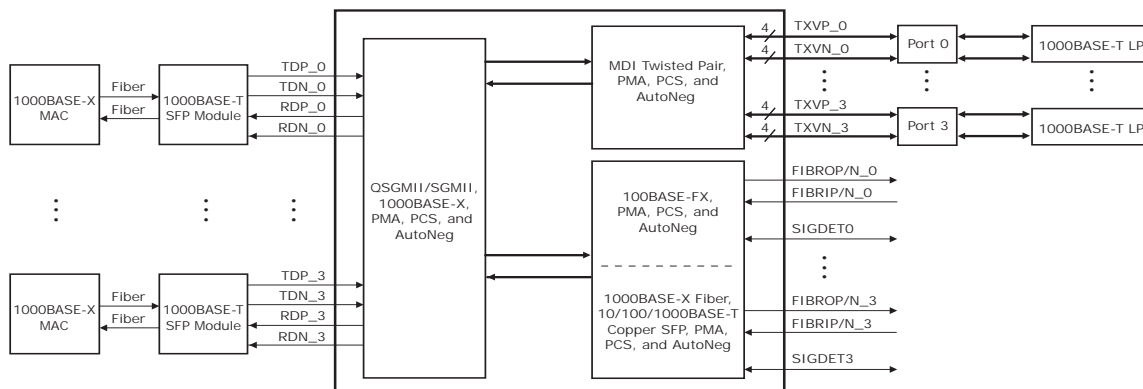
1000BASE-X MAC

Fiber

Fiber

1000BASE-T SFP Module

TDP_0

TDN_0

RDP_0

RDN_0

1000BASE-X MAC

Fiber

Fiber

1000BASE-T SFP Module

TDP_3

TDN_3

RDP_3

RDN_3

QSGMII/SGMII, 1000BASE-X, PMA, PCS, and AutoNeg

MDI Twisted Pair, PMA, PCS, and AutoNeg

4

TXVP_0

4

TXVN_0

4

TXVP_3

4

TXVN_3

Port 0

Port 3

1000BASE-T LP

1000BASE-T LP

100BASE-FX, PMA, PCS, and AutoNeg

1000BASE-X Fiber, 10/100/1000BASE-T Copper SFP, PMA, PCS, and AutoNeg

FIBROP/N_0

FIBRIP/N_0

SIGDET0

FIBROP/N_3

FIBRIP/N_3

SIGDET3